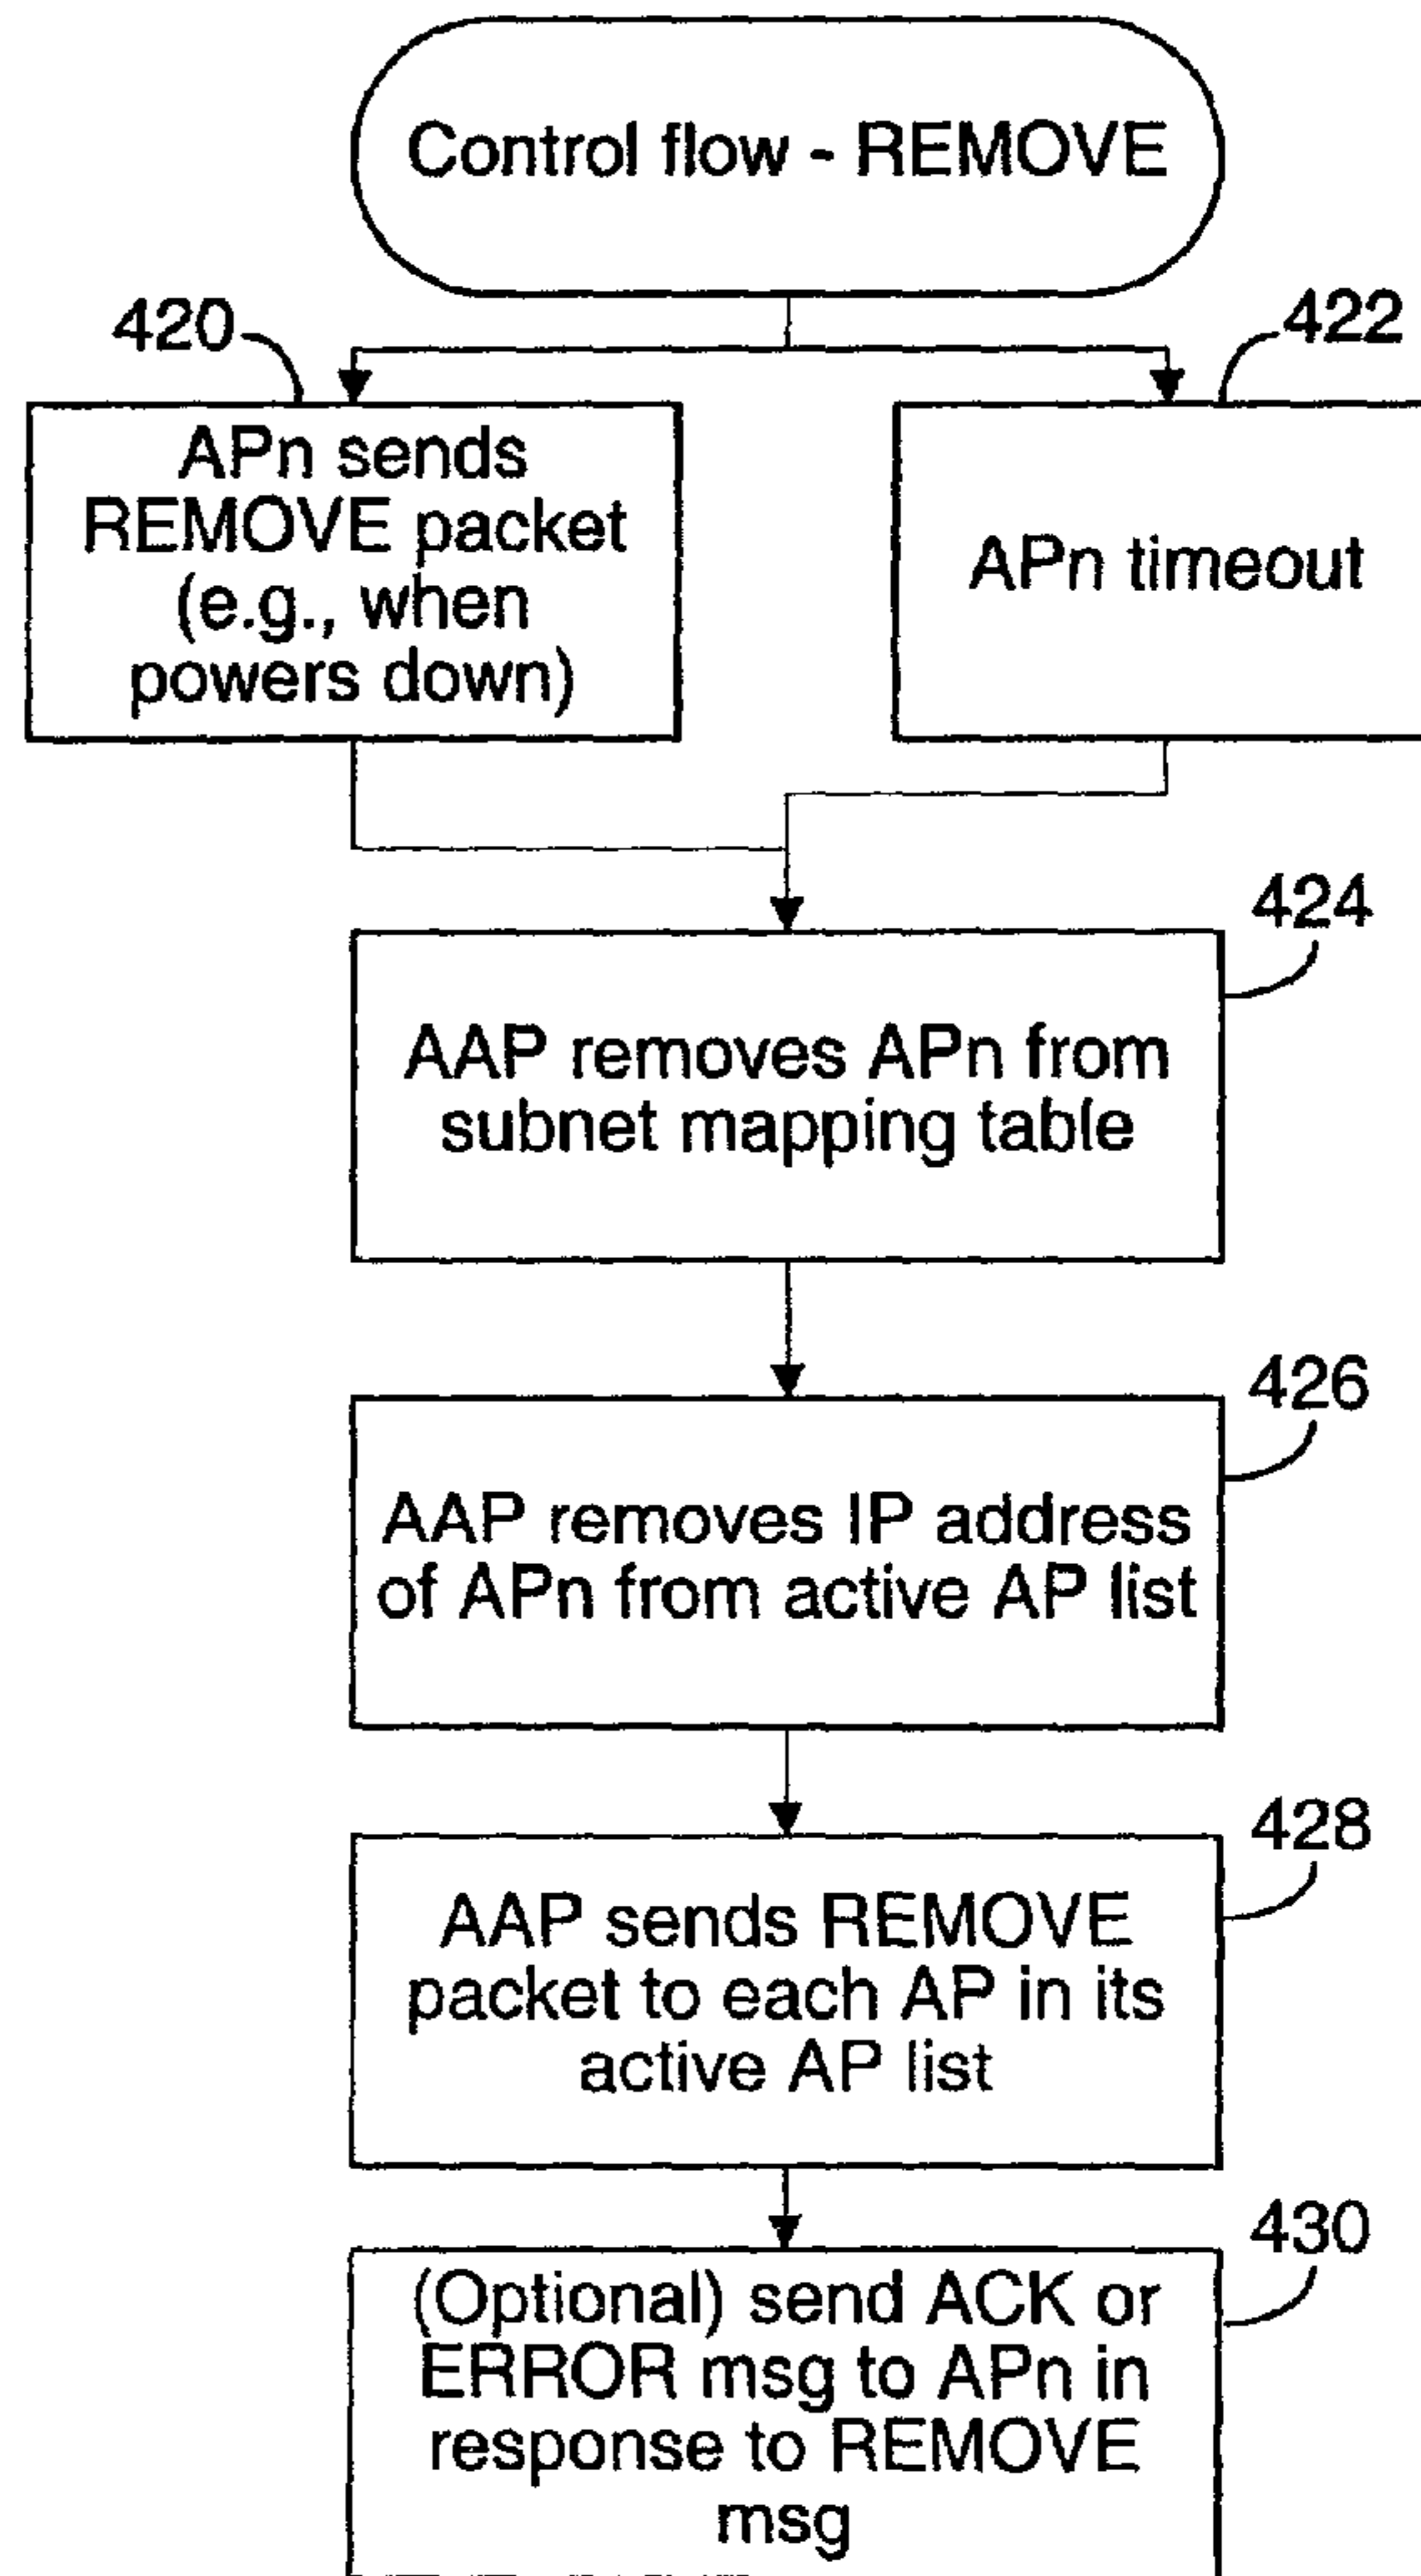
Control flow - REMOVE

420

APn sends REMOVE packet (e.g., when powers down)

422

APn timeout

424

AAP removes APn from subnet mapping table

426

AAP removes IP address of APn from active AP list

428

AAP sends REMOVE packet to each AP in its active AP list

430

(Optional) send ACK or ERROR msg to APn in response to REMOVE msg